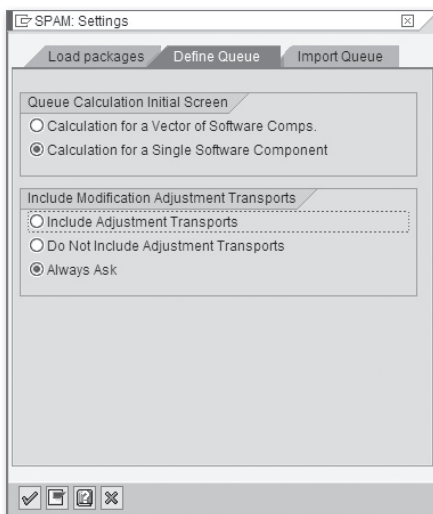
SPAM: Settings

Load packages

Define Queue

Import Queue

Queue Calculation Initial Screen

Calculation for a Vector of Software Comps.

Calculation for a Single Software Component

Include Modification Adjustment Transports

Include Adjustment Transports

Do Not Include Adjustment Transports

Always Ask